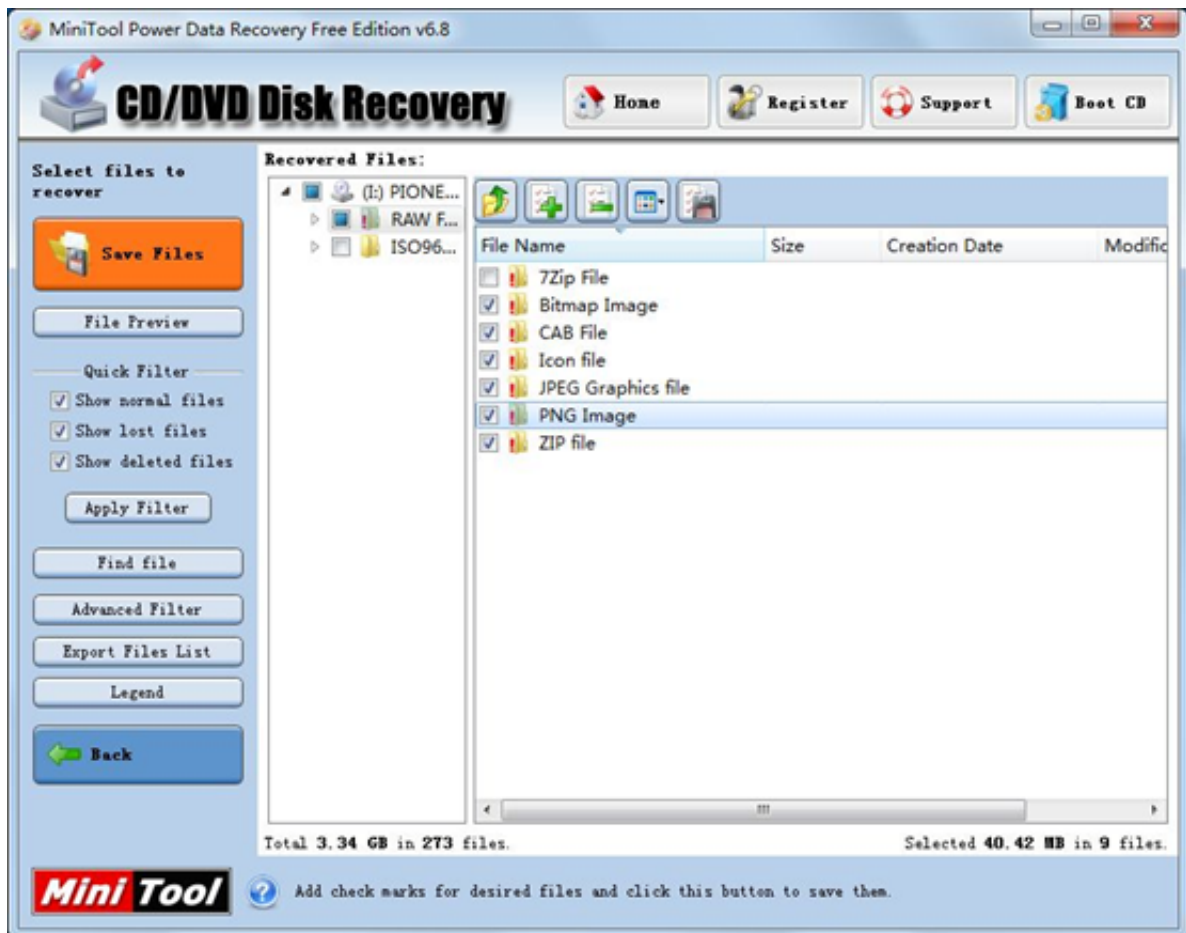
MiniTool Power Data Recovery Free Edition v6.8

CD/DVD Disk Recovery

Home
Register
Support
Boot CD

Select files to recover

Save Files

File Preview

Quick Filter
Show normal files
Show lost files
Show deleted files

Apply Filter

Find file

Advanced Filter

Export Files List

Legend

Back

Recovered Files:

(I:) PIONE...
RAW F...
ISO96...

| File Name | Size | Creation Date | Modific |
|---|---|---|---|
| 7Zip File | | | |
| Bitmap Image | | | |
| CAB File | | | |
| Icon file | | | |
| JPEG Graphics file | | | |
| PNG Image | | | |
| ZIP file | | | |

Total 3.34 GB in 273 files.

Selected 40.42 MB in 9 files.

MiniTool

Add check marks for desired files and click this button to save them.